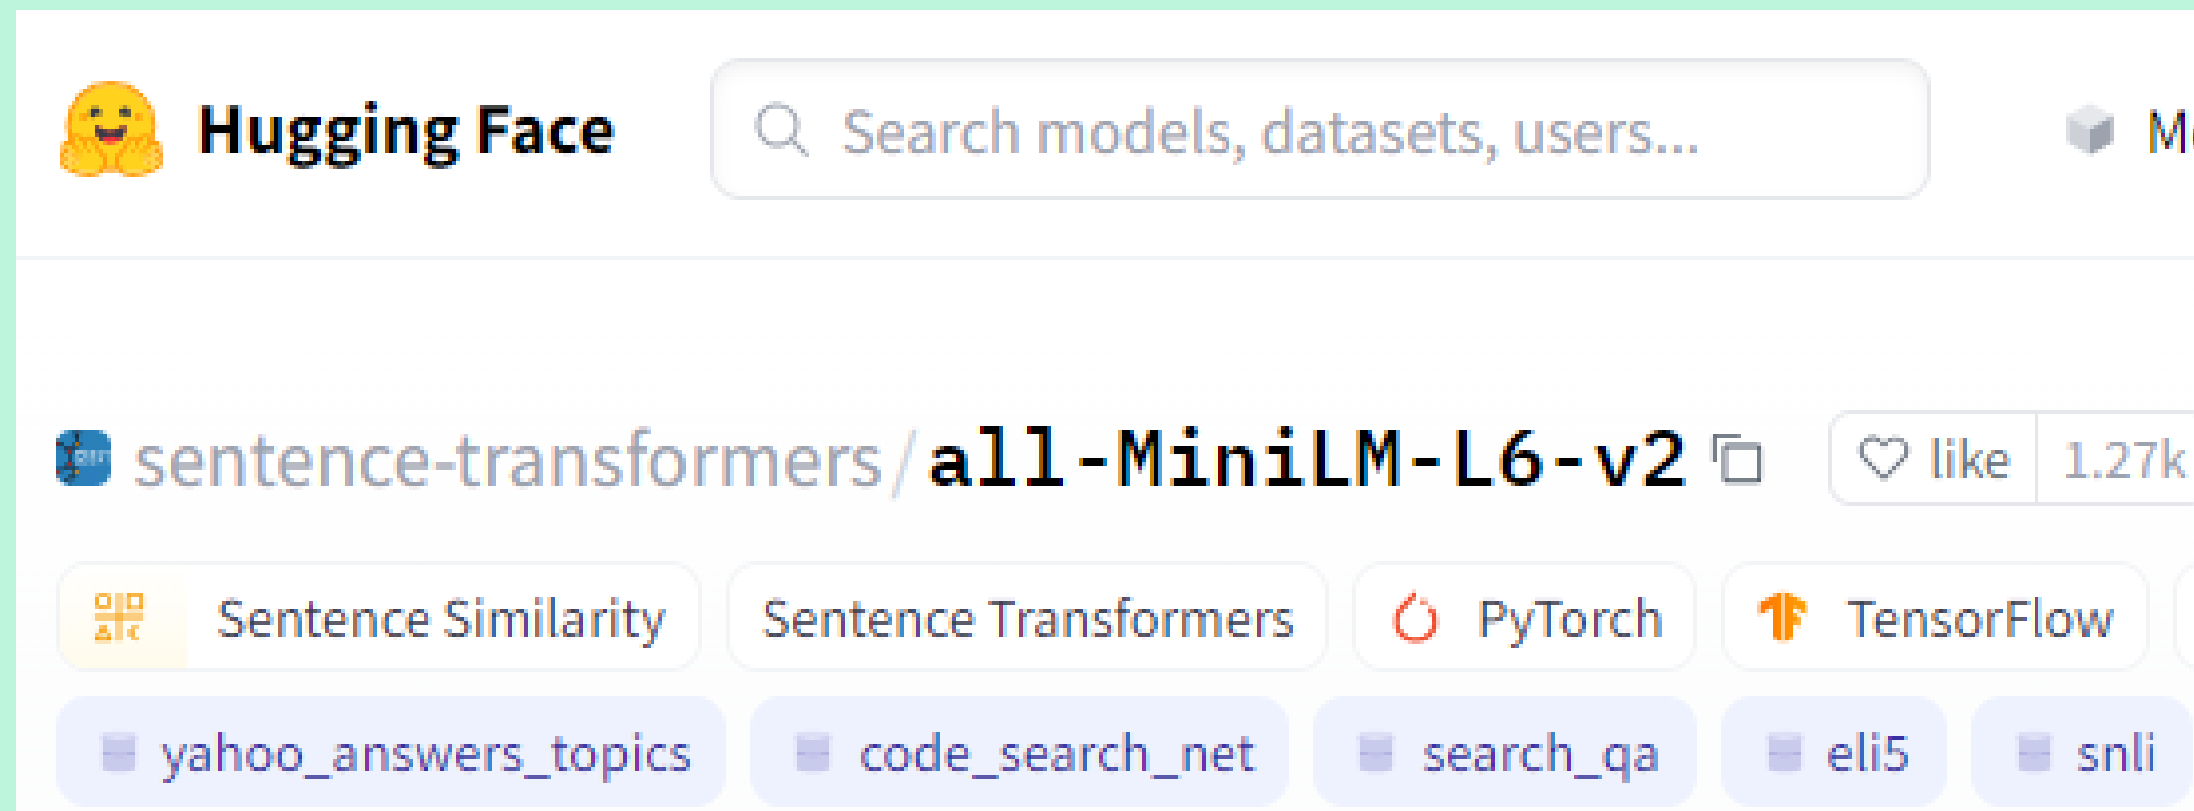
Hugging Face

Search models, datasets, users...

M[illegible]

sentence-transformers/all-MiniLM-L6-v2

like 1.27k

Sentence Similarity Sentence Transformers PyTorch TensorFlow

yahoo_answers_topics code_search_net search_qa eli5 snli